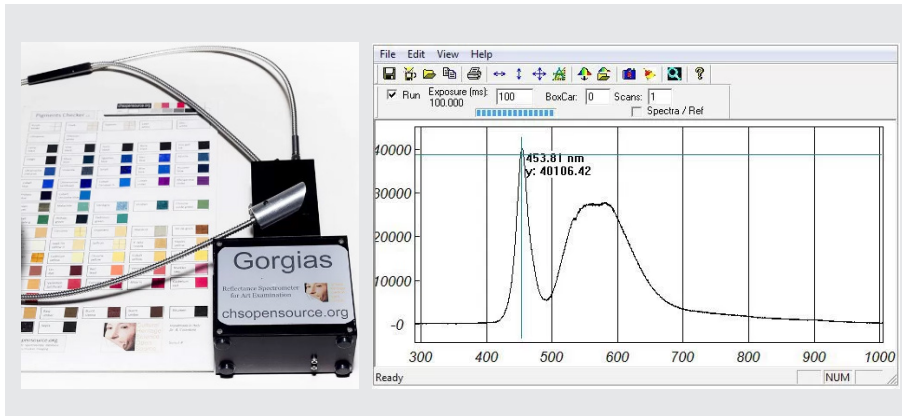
Pigments Checker

Gorgias

Reflectance Spectrometer for Art Examination

chsopensource.org

File Edit View Help

Run Exposure (ms): 100.000 100 BoxCar: 0 Scans: 1

Spectra / Ref

453.81 nm
y: 40106.42

40000
30000
20000
10000
0

300 400 500 600 700 800 900 1000

Ready NUM